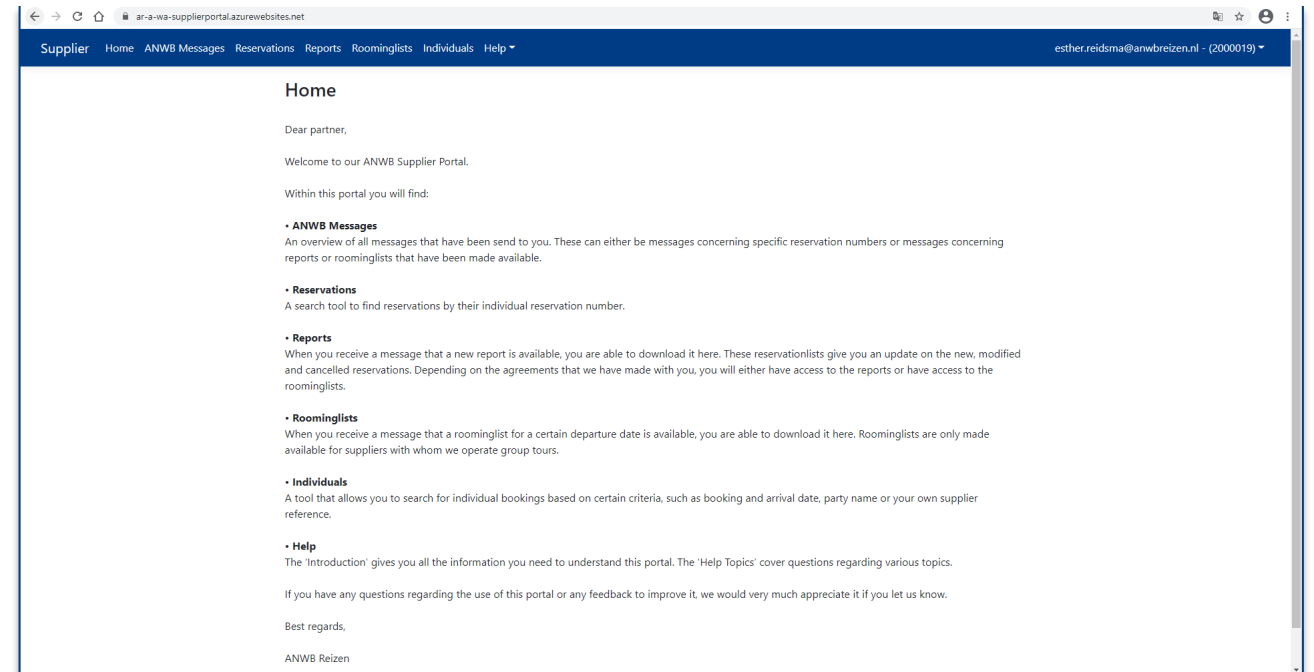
ar-a-wa-supplierportal.azurewebsites.net

Supplier Home ANWB Messages Reservations Reports Roominglists Individuals Help

esther.reidsma@anwbreizen.nl - (2000019)

Home

Dear partner,

Welcome to our ANWB Supplier Portal.

Within this portal you will find:

• ANWB Messages
An overview of all messages that have been send to you. These can either be messages concerning specific reservation numbers or messages concerning reports or roominglists that have been made available.

• Reservations
A search tool to find reservations by their individual reservation number.

• Reports
When you receive a message that a new report is available, you are able to download it here. These reservationlists give you an update on the new, modified and cancelled reservations. Depending on the agreements that we have made with you, you will either have access to the reports or have access to the roominglists.

• Roominglists
When you receive a message that a roominglist for a certain departure date is available, you are able to download it here. Roominglists are only made available for suppliers with whom we operate group tours.

• Individuals
A tool that allows you to search for individual bookings based on certain criteria, such as booking and arrival date, party name or your own supplier reference.

• Help
The 'Introduction' gives you all the information you need to understand this portal. The 'Help Topics' cover questions regarding various topics.

If you have any questions regarding the use of this portal or any feedback to improve it, we would very much appreciate it if you let us know.

Best regards,

ANWB Reizen